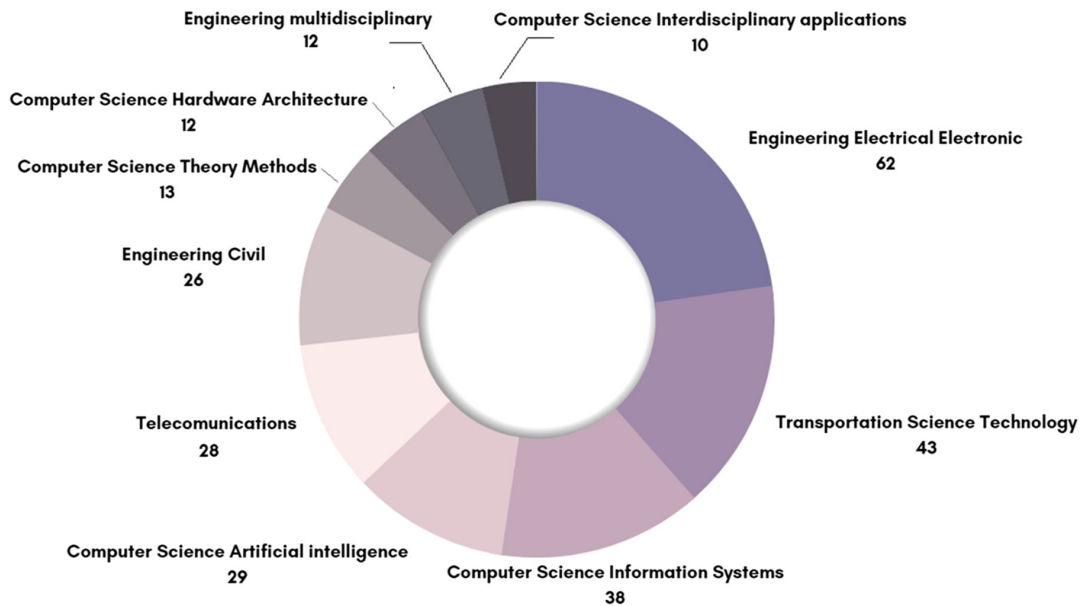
Engineering multidisciplinary
12

Computer Science Interdisciplinary applications
10

Computer Science Hardware Architecture
12

Engineering Electrical Electronic
62

Computer Science Theory Methods
13

Engineering Civil
26

Telecomunications
28

Transportation Science Technology
43

Computer Science Artificial intelligence
29

Computer Science Information Systems
38